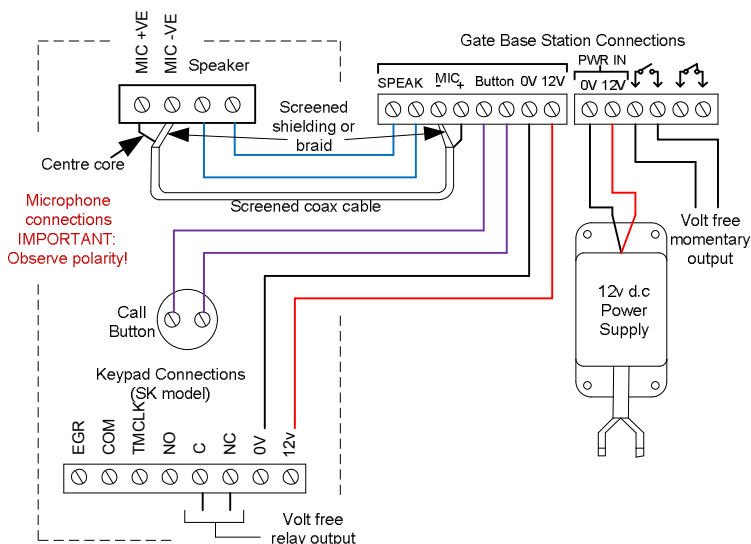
MIC +VE
MIC -VE
Speaker

Gate Base Station Connections

SPEAK
MIC
-
+
Button
0V
12V

PWR IN
0V
12V

Screened shielding or braid

Centre core

Screened coax cable

Microphone connections IMPORTANT: Observe polarity!

Volt free momentary output

Call Button

12v d.c Power Supply

Keypad Connections (SK model)

EGR
COM
TMCLK
NO
C
NC
0V
12v

Volt free relay output